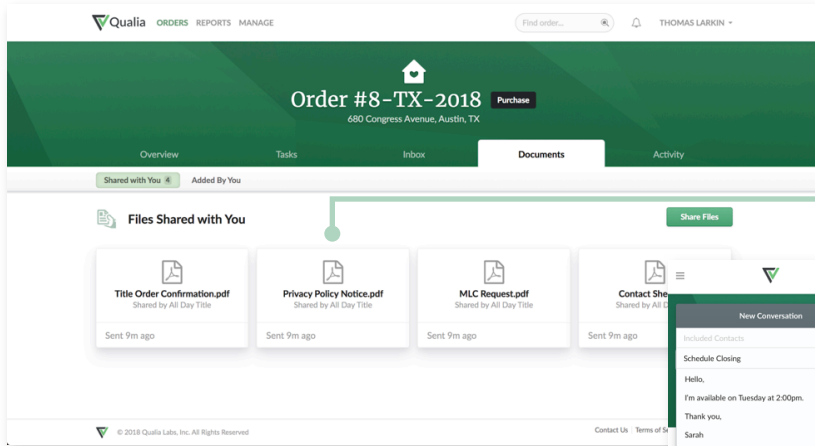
Qualia ORDERS REPORTS MANAGE

Find order...

THOMAS LARKIN

Order #8-TX-2018 Purchase

680 Congress Avenue, Austin, TX

Overview Tasks Inbox Documents Activity

Shared with You 4 Added By You

Files Shared with You

Share Files

Title Order Confirmation.pdf
Shared by All Day Title
Sent 9m ago

Privacy Policy Notice.pdf
Shared by All Day Title
Sent 9m ago

MLC Request.pdf
Shared by All Day Title
Sent 9m ago

Contact She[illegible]
Shared by All Day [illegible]
Sent 9m ago

New Conversation

Included Contacts

Schedule Closing

Hello,

I'm available on Tuesday at 2:00pm.

Thank you,

Sarah

© 2018 Qualia Labs, Inc. All Rights Reserved

Contact Us | Terms of S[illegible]